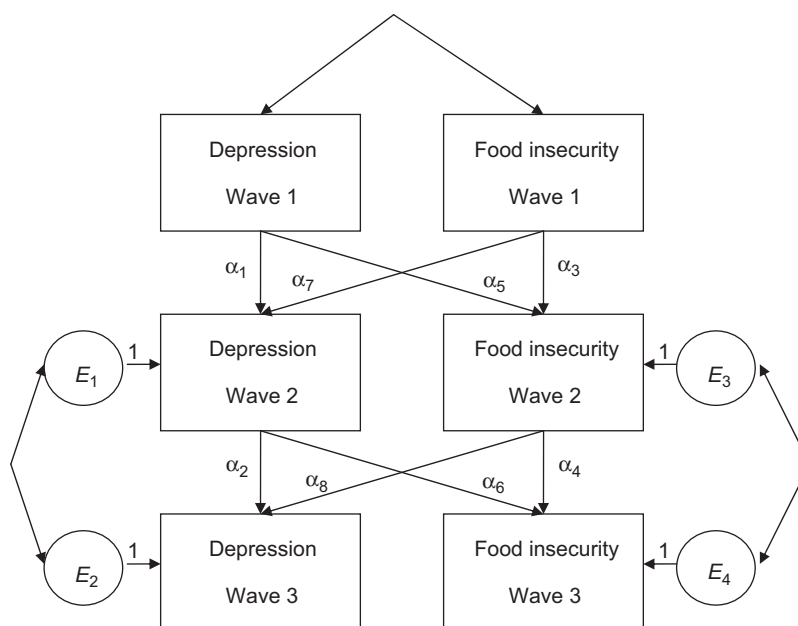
Depression
Wave 1

Food insecurity
Wave 1

$\alpha_1$ $\alpha_7$ $\alpha_5$ $\alpha_3$

$E_1$ 1

Depression
Wave 2

Food insecurity
Wave 2

1 $E_3$

$\alpha_2$ $\alpha_8$ $\alpha_6$ $\alpha_4$

$E_2$ 1

Depression
Wave 3

Food insecurity
Wave 3

1 $E_4$